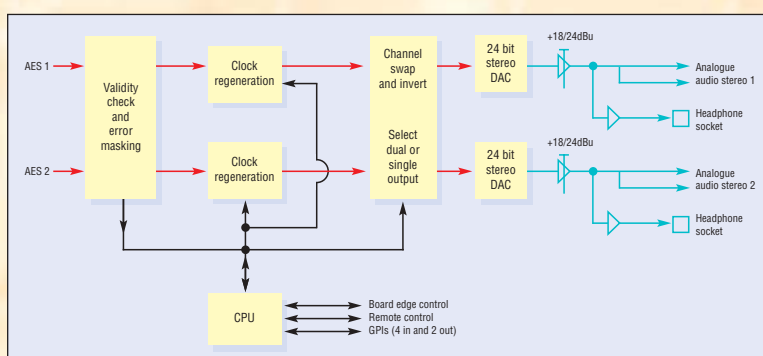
AES 1

AES 2

Validity check and error masking

Clock regeneration

Clock regeneration

Channel swap and invert

Select dual or single output

24 bit stereo DAC

24 bit stereo DAC

+18/24dBu

+18/24dBu

Analogue audio stereo 1

Headphone socket

Analogue audio stereo 2

Headphone socket

CPU

Board edge control
Remote control
GPIs (4 in and 2 out)